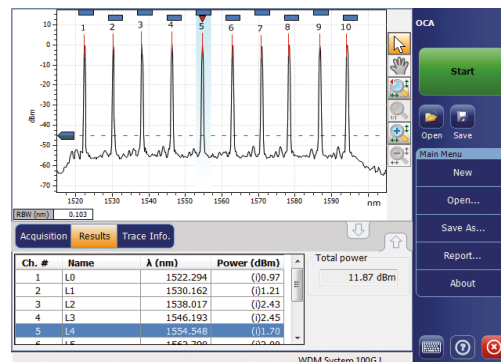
1 2 3 4 5 6 7 8 9 10

0
-10
-20
-30
-40
-50
-60
-70

dBm

1520 1530 1540 1550 1560 1570 1580 1590

nm

RBW (nm) 0.103

OCA

Start

Open Save

Main Menu

New

Open...

Save As...

Report...

About

Acquisition Results Trace Info.

| Ch. # | Name | λ (nm) | Power (dBm) |
|---|---|---|---|
| 1 | L0 | 1522.294 | (i)0.97 |
| 2 | L1 | 1530.162 | (i)1.21 |
| 3 | L2 | 1538.017 | (i)2.43 |
| 4 | L3 | 1546.193 | (i)2.45 |
| 5 | L4 | 1554.548 | (i)1.70 |
| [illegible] | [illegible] | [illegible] | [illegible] |

Total power

11.87 dBm

WDM System 100G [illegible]